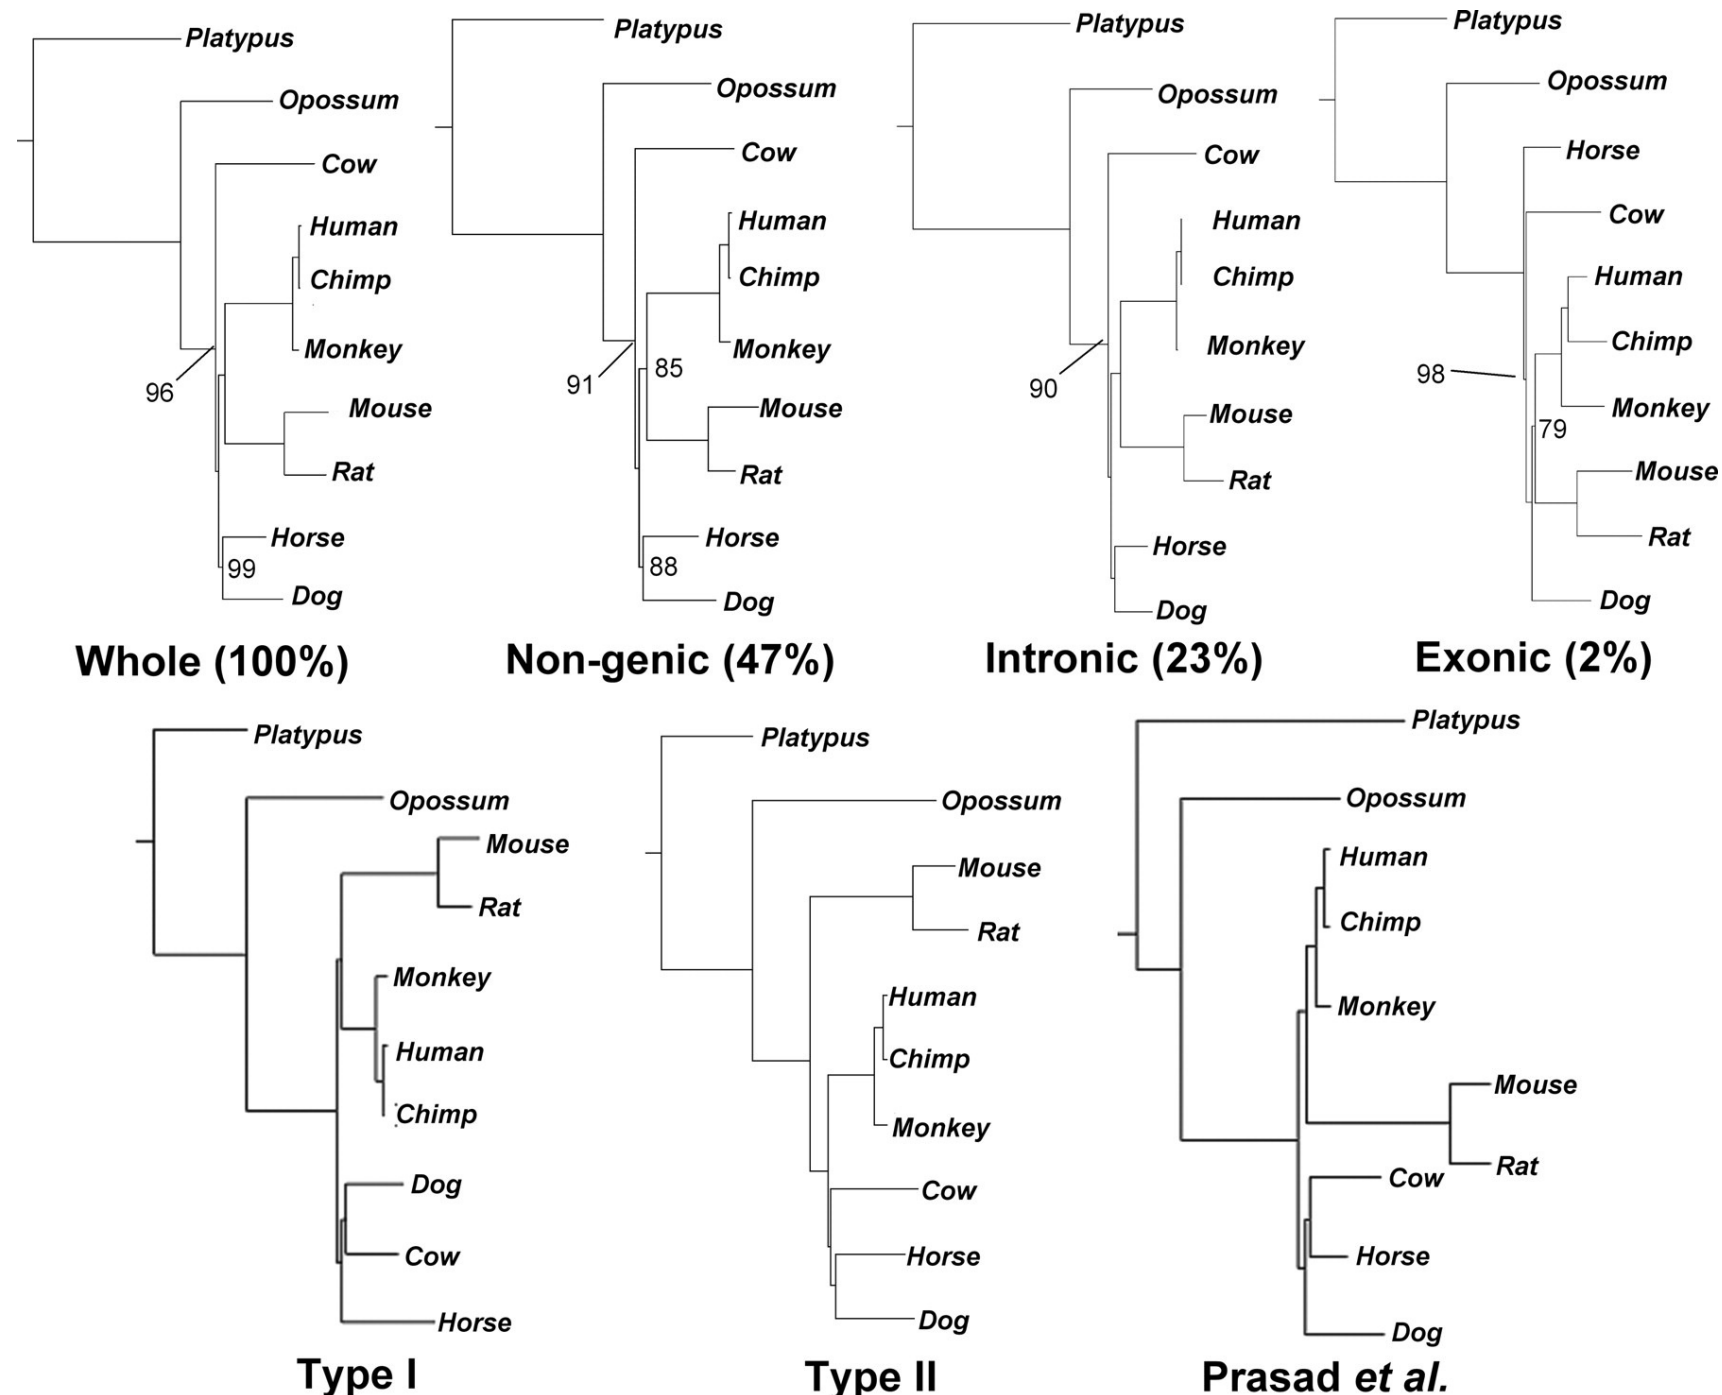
Platypus
Opossum
Cow
Human
Chimp
Monkey
96
Mouse
Rat
Horse
99
Dog
Whole (100%)

Platypus
Opossum
Cow
Human
Chimp
Monkey
91
85
Mouse
Rat
Horse
88
Dog
Non-genic (47%)

Platypus
Opossum
Cow
Human
Chimp
Monkey
90
Mouse
Rat
Horse
Dog
Intronic (23%)

Platypus
Opossum
Horse
Cow
Human
Chimp
98
Monkey
79
Mouse
Rat
Dog
Exonic (2%)

Platypus
Opossum
Mouse
Rat
Monkey
Human
Chimp
Dog
Cow
Horse
Type I

Platypus
Opossum
Mouse
Rat
Human
Chimp
Monkey
Cow
Horse
Dog
Type II

Platypus
Opossum
Human
Chimp
Monkey
Mouse
Rat
Cow
Horse
Dog
Prasad et al.